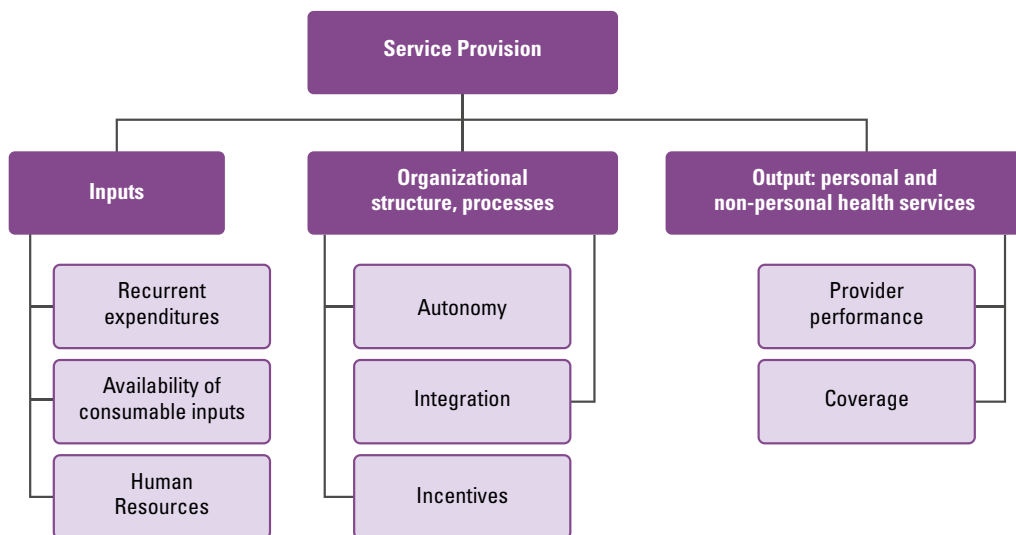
Service Provision

Inputs

Recurrent expenditures

Availability of consumable inputs

Human Resources

Organizational structure, processes

Autonomy

Integration

Incentives

Output: personal and non-personal health services

Provider performance

Coverage